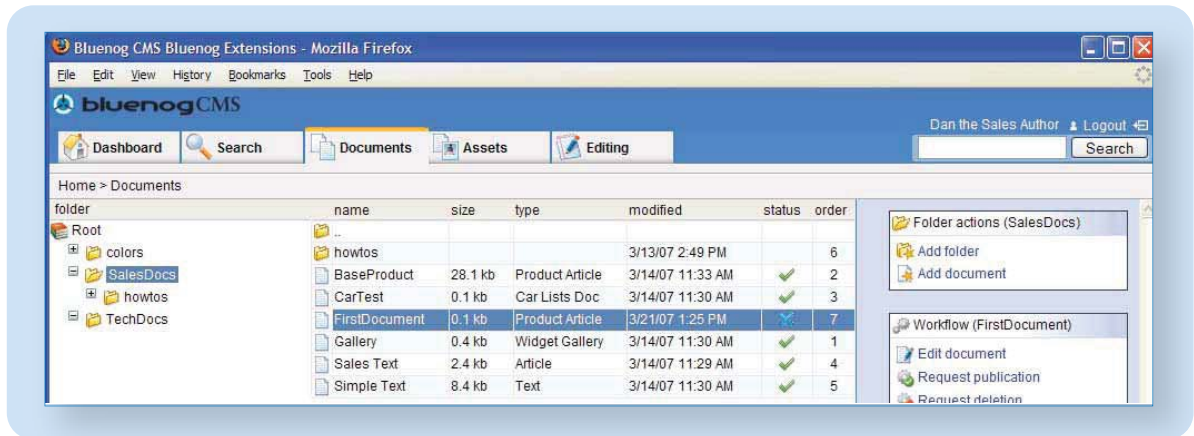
Bluenog CMS Bluenog Extensions - Mozilla Firefox

File Edit View History Bookmarks Tools Help

bluenogCMS

Dan the Sales Author Logout

Dashboard Search Documents Assets Editing

Search

Home > Documents

folder

Root
colors
SalesDocs
howtos
TechDocs

| name | size | type | modified | status | order |
|---|---|---|---|---|---|
| .. | | | | | |
| howtos | | | 3/13/07 2:49 PM | | 6 |
| BaseProduct | 28.1 kb | Product Article | 3/14/07 11:33 AM | | 2 |
| CarTest | 0.1 kb | Car Lists Doc | 3/14/07 11:30 AM | | 3 |
| FirstDocument | 0.1 kb | Product Article | 3/21/07 1:25 PM | | 7 |
| Gallery | 0.4 kb | Widget Gallery | 3/14/07 11:30 AM | | 1 |
| Sales Text | 2.4 kb | Article | 3/14/07 11:29 AM | | 4 |
| Simple Text | 8.4 kb | Text | 3/14/07 11:30 AM | | 5 |

Folder actions (SalesDocs)
Add folder
Add document

Workflow (FirstDocument)
Edit document
Request publication
Request deletion